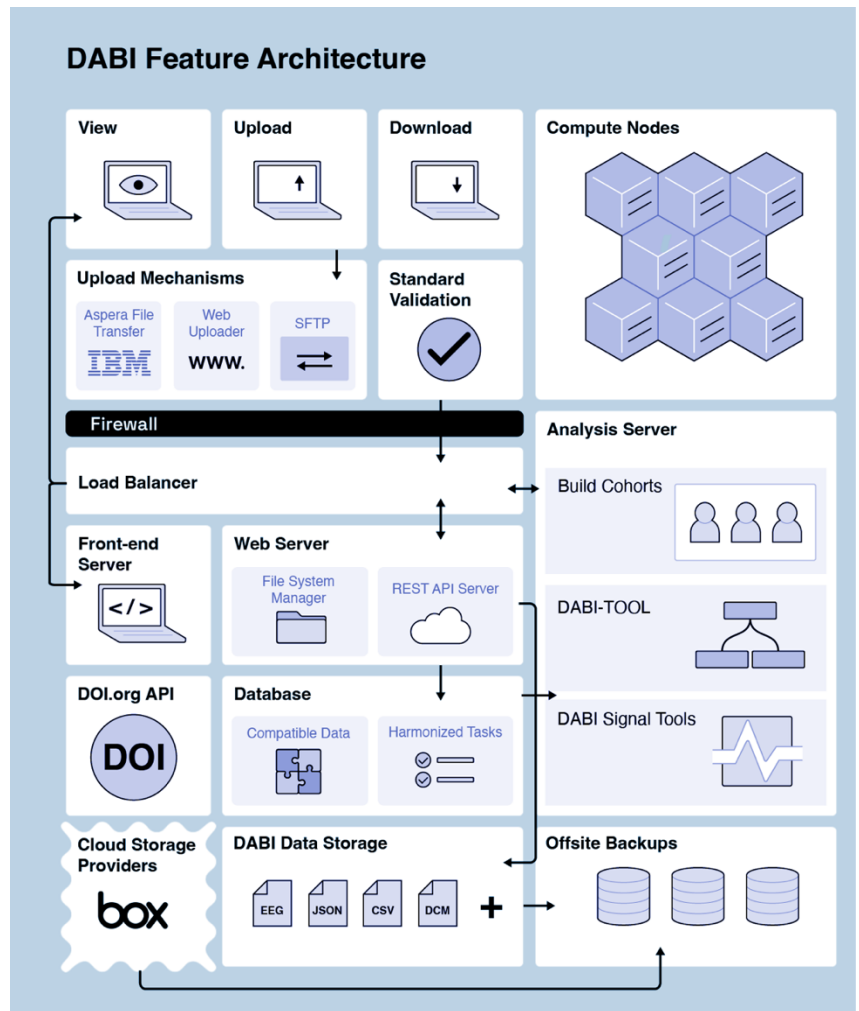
DABI Feature Architecture

View

Upload

Download

Compute Nodes

Upload Mechanisms

Aspera File Transfer

IBM

Web Uploader

www.

SFTP

Standard Validation

Firewall

Analysis Server

Load Balancer

Build Cohorts

Front-end Server

</>

Web Server

File System Manager

REST API Server

DABI-TOOL

DOI.org API

DOI

Database

Compatible Data

Harmonized Tasks

DABI Signal Tools

Cloud Storage Providers

box

DABI Data Storage

EEG

JSON

CSV

DCM

+

Offsite Backups